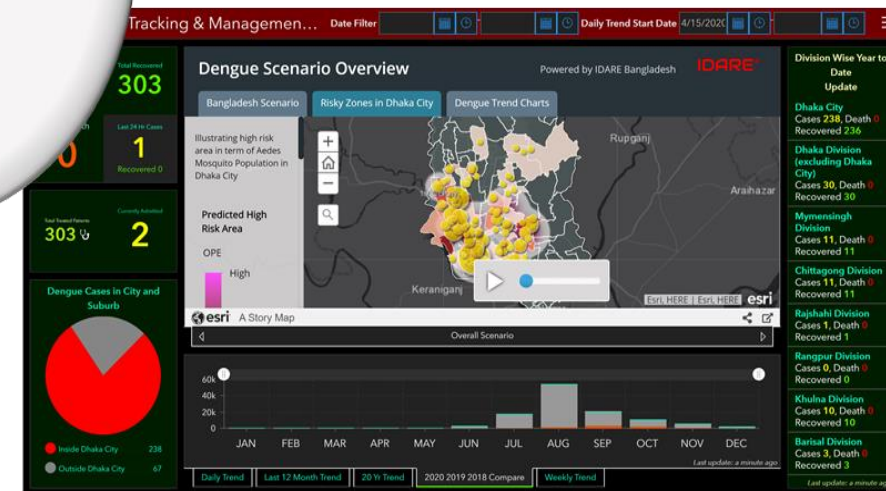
Tracking & Managemen... Date Filter Daily Trend Start Date 4/15/2020

Total Recovered
303

Last 24 Hr Cases
1
Recovered 0

0

Total Treated Patients
303

Currently Admitted
2

Dengue Cases in City and Suburb

Inside Dhaka City 238
Outside Dhaka City 67

Dengue Scenario Overview
Powered by IDARE Bangladesh
IDARE

Bangladesh Scenario
Risky Zones in Dhaka City
Dengue Trend Charts

Illustrating high risk area in term of Aedes Mosquito Population in Dhaka City

Predicted High Risk Area

OPE

High

Rupganj
Araihazar
Keraniganj
Esri, HERE | Esri, HERE
esri

esri A Story Map

Overall Scenario

60k
40k
20k
0
JAN FEB MAR APR MAY JUN JUL AUG SEP OCT NOV DEC

Last update: a minute ago

Daily Trend
Last 12 Month Trend
20 Yr Trend
2020 2019 2018 Compare
Weekly Trend

Division Wise Year to Date Update

Dhaka City
Cases 238, Death 0
Recovered 236

Dhaka Division (excluding Dhaka City)
Cases 30, Death 0
Recovered 30

Mymensingh Division
Cases 11, Death 0
Recovered 11

Chittagong Division
Cases 11, Death 0
Recovered 11

Rajshahi Division
Cases 1, Death 0
Recovered 1

Rangpur Division
Cases 0, Death 0
Recovered 0

Khulna Division
Cases 10, Death 0
Recovered 10

Barisal Division
Cases 3, Death 0
Recovered 3

Last update: a minute ago